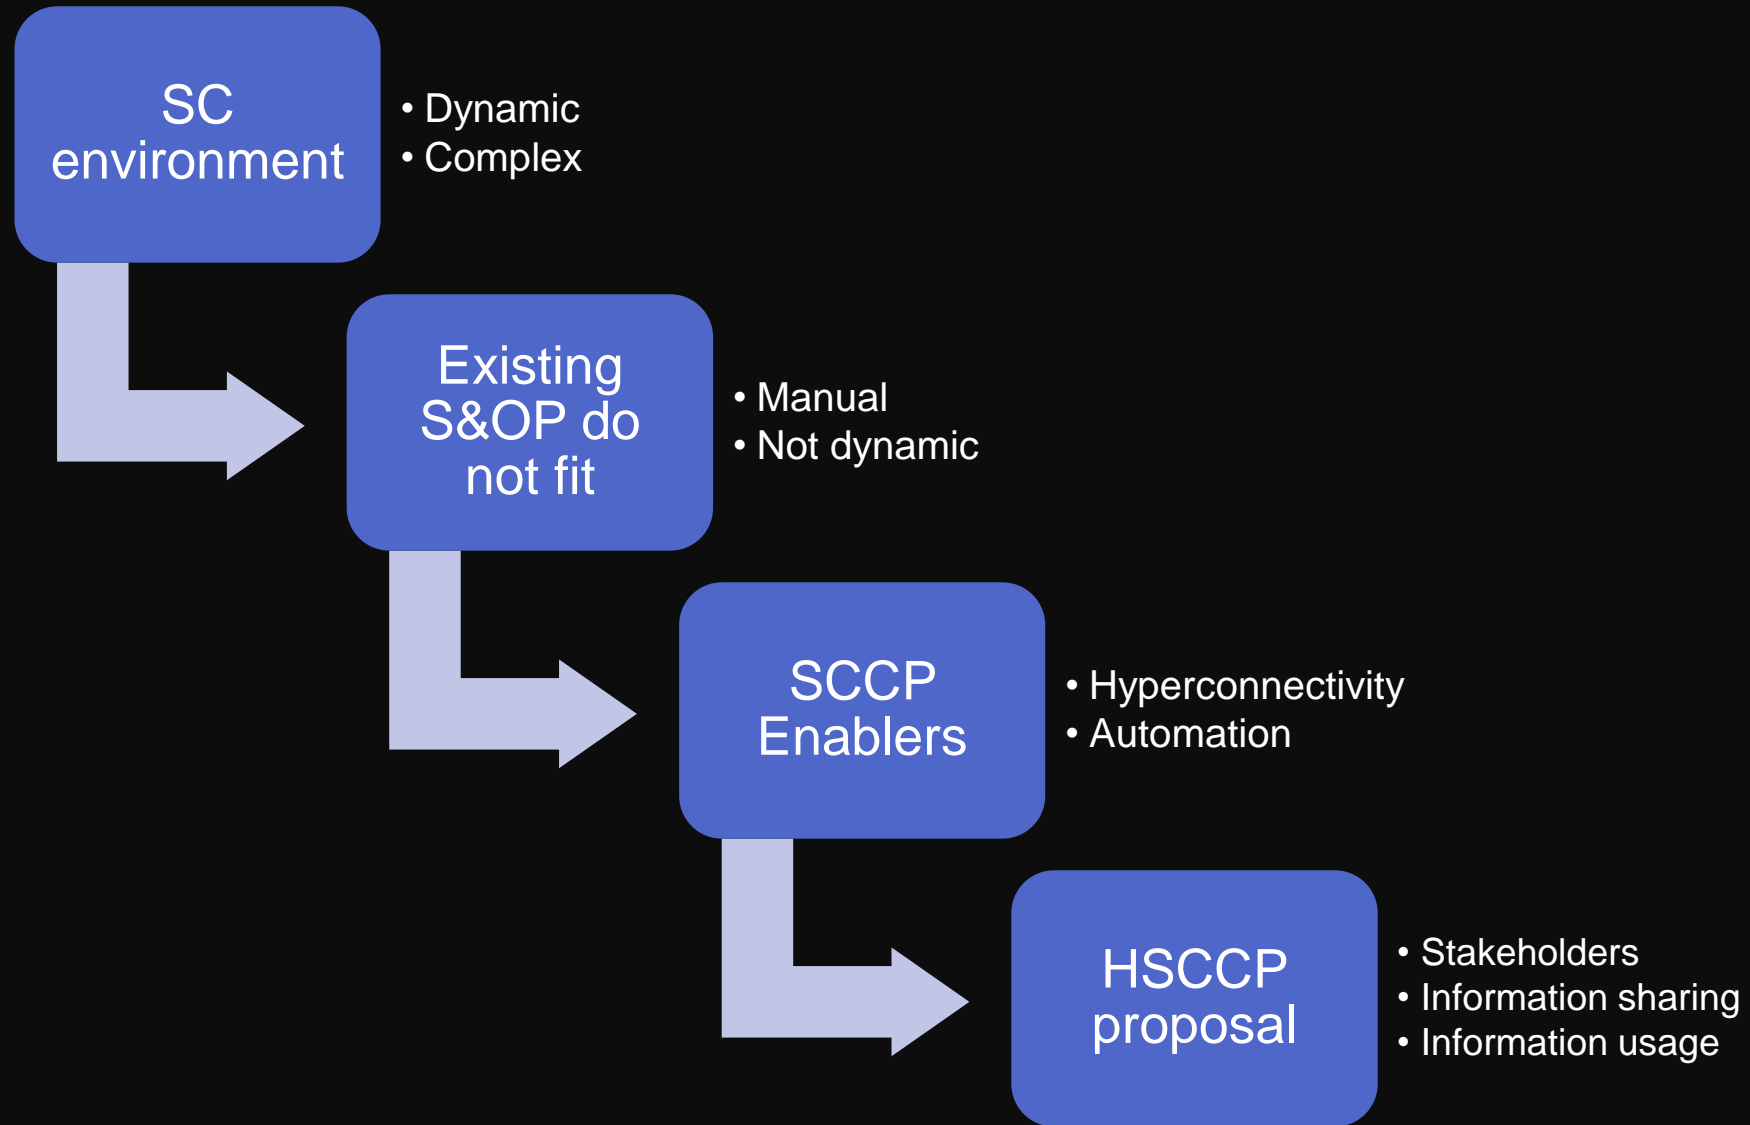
SC environment

• Dynamic
• Complex

Existing S&OP do not fit

• Manual
• Not dynamic

SCCP Enablers

• Hyperconnectivity
• Automation

HSCCP proposal

• Stakeholders
• Information sharing
• Information usage